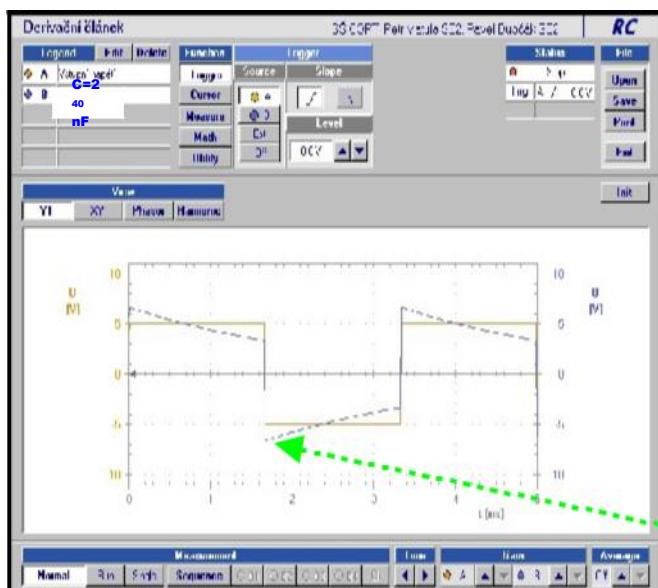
Derivační článek

3G COPT Petr Vesulo G02, Pavel Dusček G02

RC

Legend Edit Delete

A Vstupní napětí

B

C=2
40
nF

Function

Trigger

Cursor

Measure

Math

Utility

Trigger

Source

A

B

Ext

Off

Slope

Level

0CV

Status

Stop

Trig A / 0CV

File

Open

Save

Print

Exit

View

YT XY Phasor Harmonic

Init

10

5

0

-5

-10

U [V]

10

5

0

-5

-10

U [V]

0 1 2 3 4 5

t [ms]

Measurement

Normal Run Single Sequence

Time

Gain

A B

Average

Off